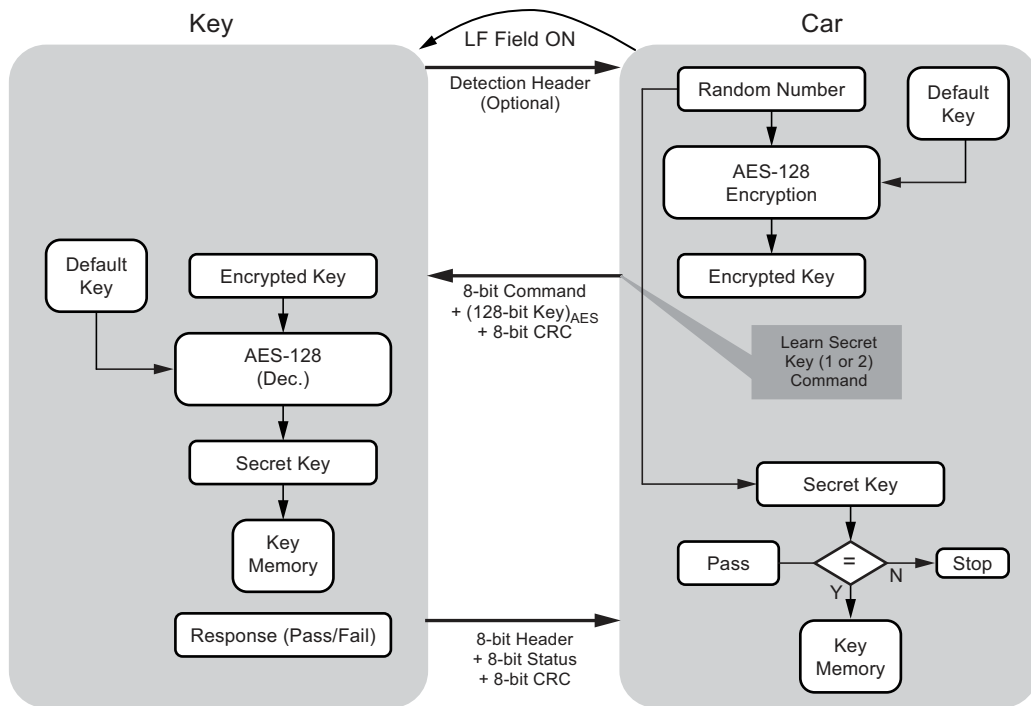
Key

LF Field ON

Car

Detection Header (Optional)

Random Number

Default Key

AES-128 Encryption

Encrypted Key

Default Key

Encrypted Key

8-bit Command + (128-bit Key)$_{AES}$ + 8-bit CRC

AES-128 (Dec.)

Learn Secret Key (1 or 2) Command

Secret Key

Key Memory

Secret Key

Pass

=

N

Stop

Y

Key Memory

Response (Pass/Fail)

8-bit Header + 8-bit Status + 8-bit CRC